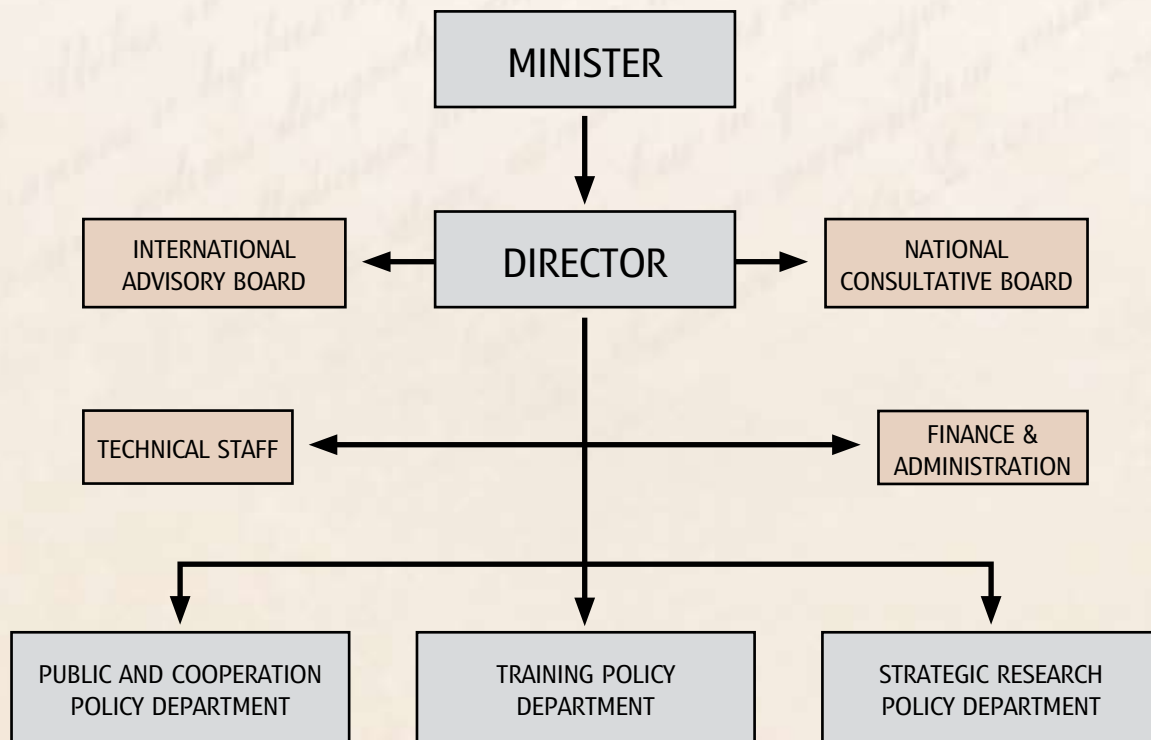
MINISTER

INTERNATIONAL ADVISORY BOARD

DIRECTOR

NATIONAL CONSULTATIVE BOARD

TECHNICAL STAFF

FINANCE & ADMINISTRATION

PUBLIC AND COOPERATION POLICY DEPARTMENT

TRAINING POLICY DEPARTMENT

STRATEGIC RESEARCH POLICY DEPARTMENT